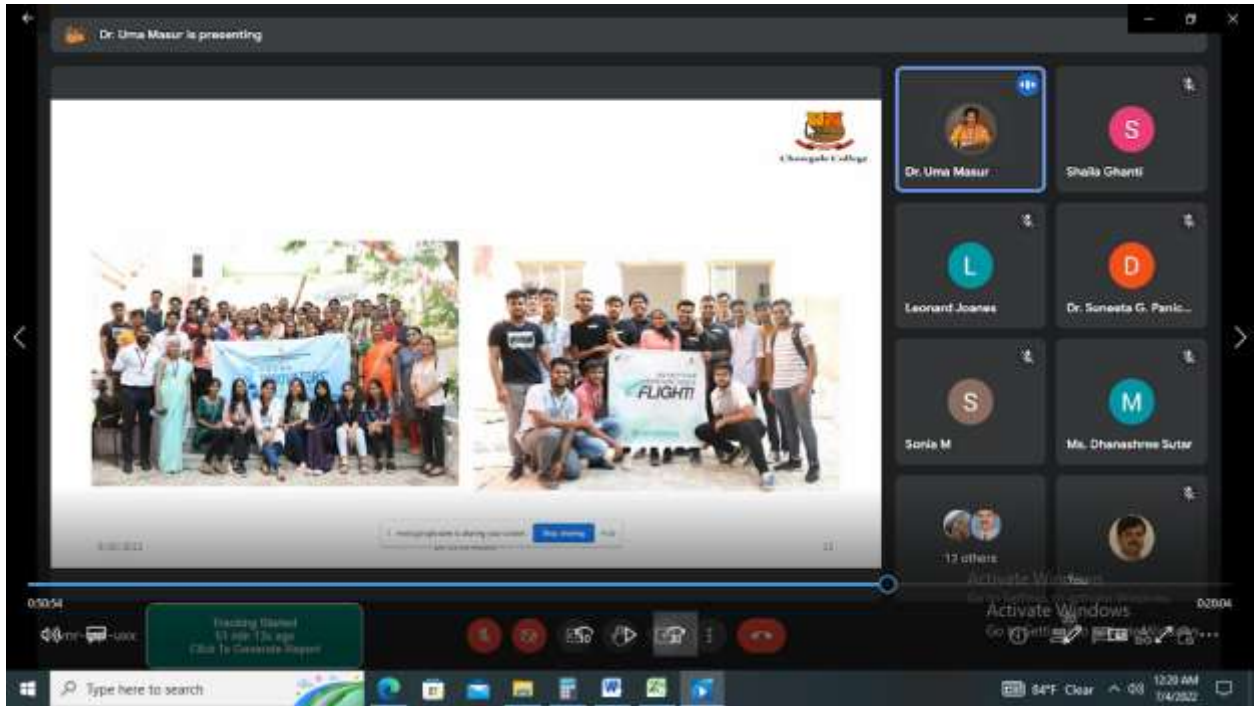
Dr. Uma Masur is presenting

Chowgule College

FLIGHT

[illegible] is sharing your screen. Stop sharing Hide

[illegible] 11

Dr. Uma Masur

Shaila Ghanti

Leonard Joanes

Dr. Soneeta G. Panic...

Sonia M

Ms. Dhanashree Sutar

13 others

You

Activate Windows
Go to Settings to activate Windows.

Activate Windows
Go to Settings to activate Windows.

0:50:54

0:20:04

Tracking Started
51 min 13s ago
Click To Generate Report

Type here to search

84°F Clear

12:20 AM
7/4/2022